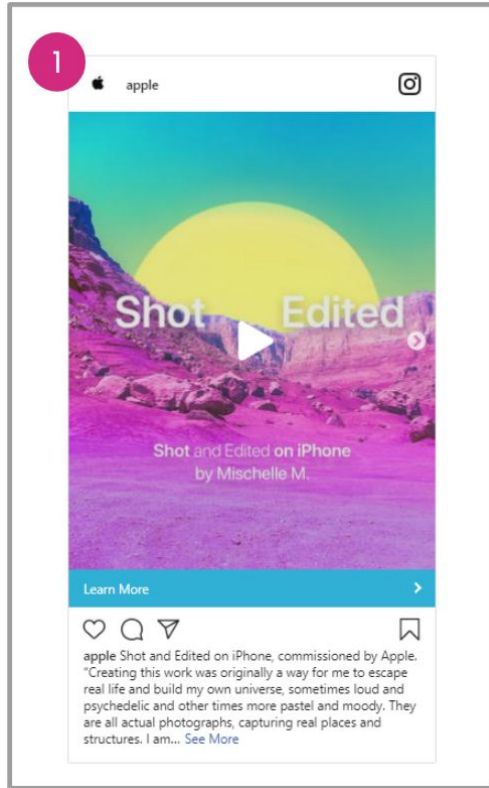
1

apple

Shot Edited

Shot and Edited on iPhone by Mischelle M.

Learn More

apple Shot and Edited on iPhone, commissioned by Apple. "Creating this work was originally a way for me to escape real life and build my own universe, sometimes loud and psychedelic and other times more pastel and moody. They are all actual photographs, capturing real places and structures. I am... See More